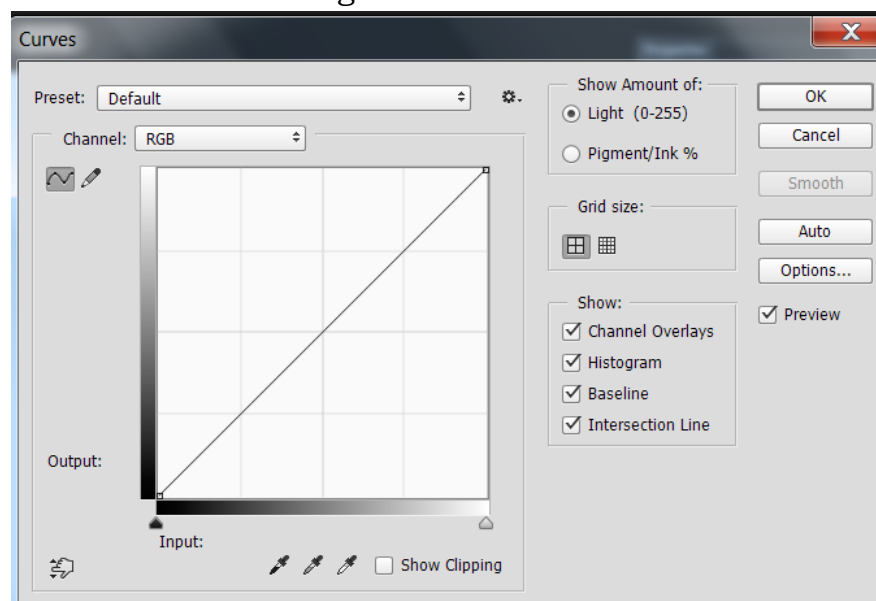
Curves

Preset: Default

Channel: RGB

Output:

Input:

Show Clipping

Show Amount of:

Light (0-255)

Pigment/Ink %

Grid size:

Show:

Channel Overlays

Histogram

Baseline

Intersection Line

OK

Cancel

Smooth

Auto

Options...

Preview